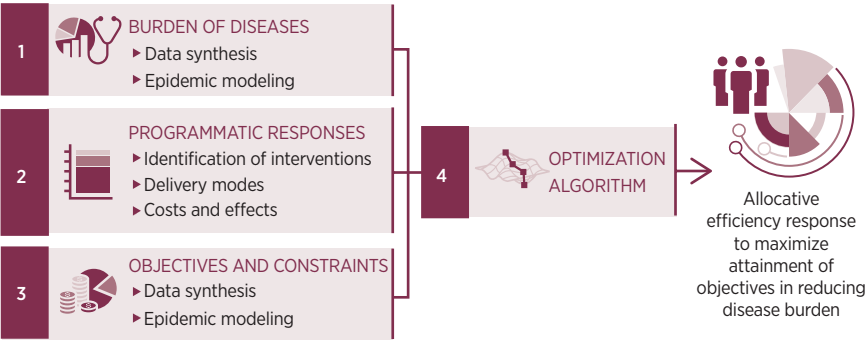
1
BURDEN OF DISEASES
▸ Data synthesis
▸ Epidemic modeling

2
PROGRAMMATIC RESPONSES
▸ Identification of interventions
▸ Delivery modes
▸ Costs and effects

3
OBJECTIVES AND CONSTRAINTS
▸ Data synthesis
▸ Epidemic modeling

4
OPTIMIZATION ALGORITHM

Allocative efficiency response to maximize attainment of objectives in reducing disease burden